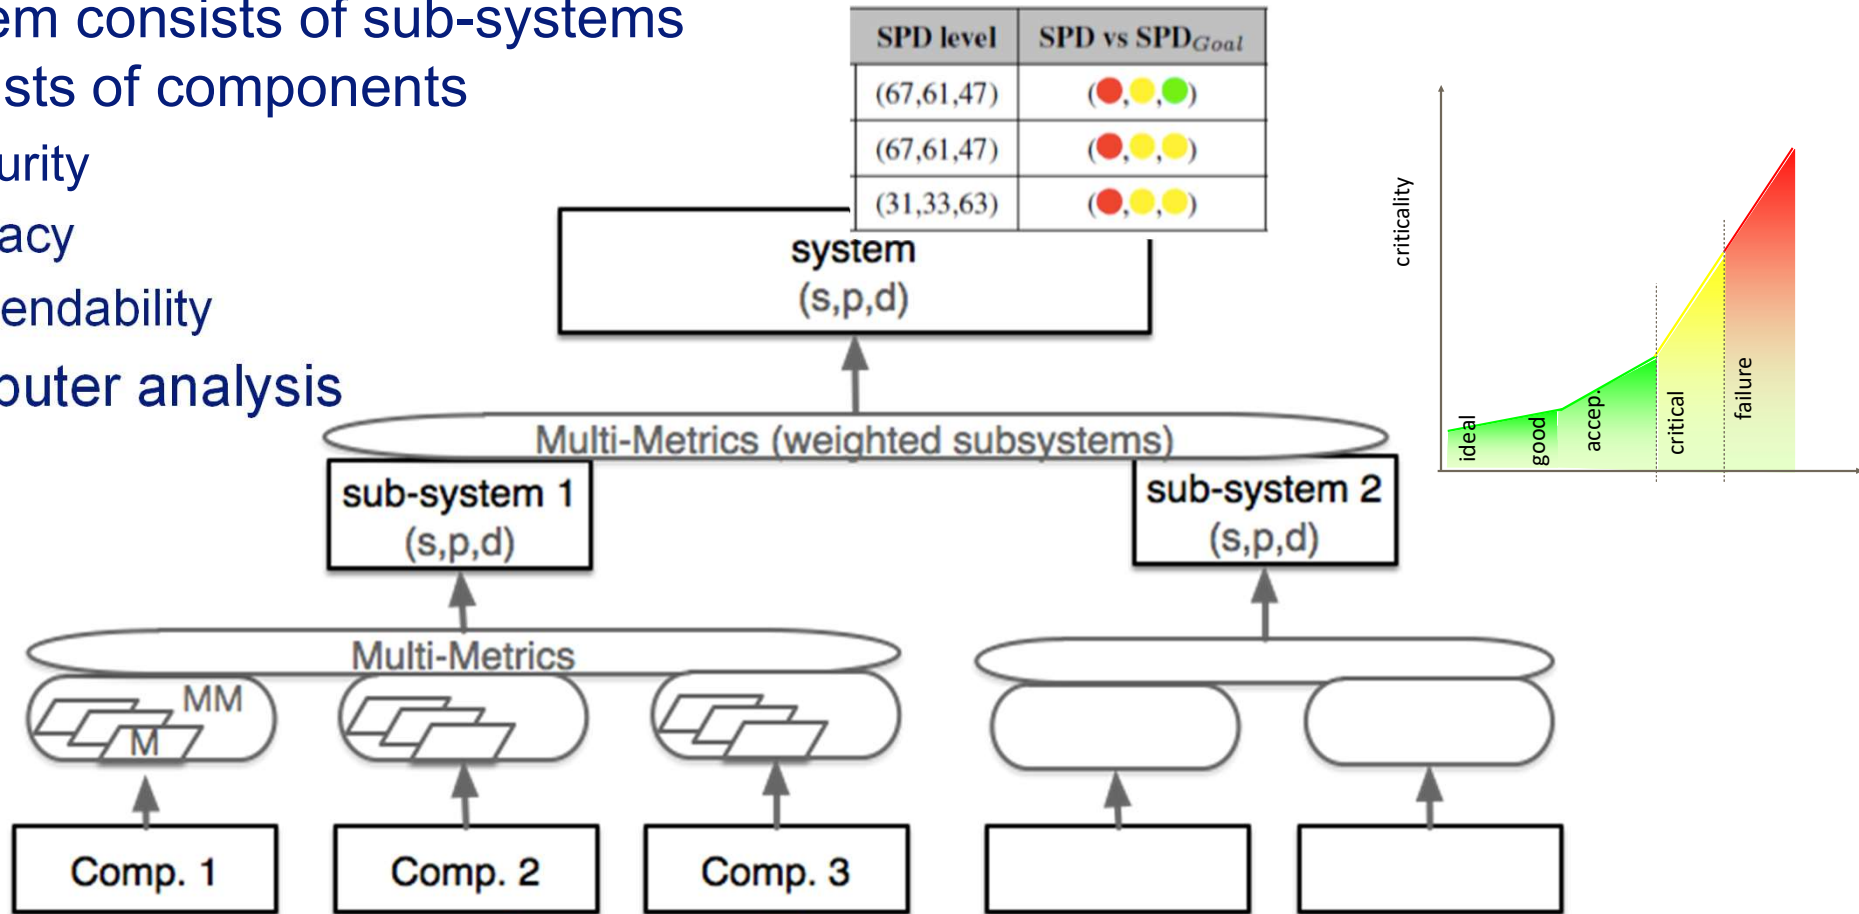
em consists of sub-systems
sts of components
urity
acy
endability
puter analysis

| SPD level | SPD vs SPD$_{Goal}$ |
|---|---|
| (67,61,47) | ( , , ) |
| (67,61,47) | ( , , ) |
| (31,33,63) | ( , , ) |

criticality

ideal
good
accep.
critical
failure

system
(s,p,d)

Multi-Metrics (weighted subsystems)

sub-system 1
(s,p,d)

sub-system 2
(s,p,d)

Multi-Metrics

MM
M

Comp. 1
Comp. 2
Comp. 3